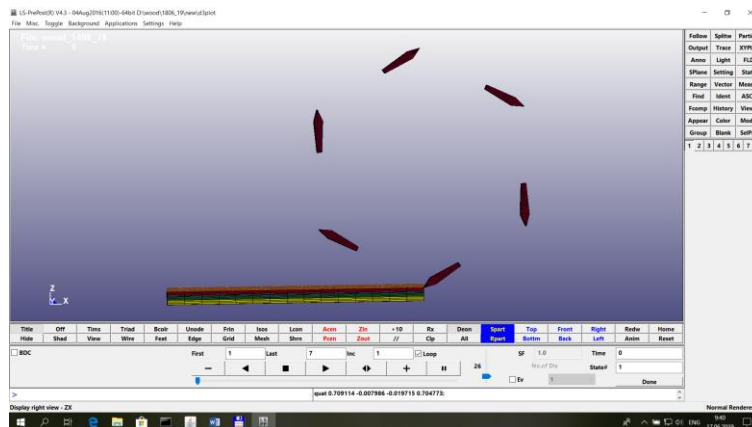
LS-PrePost(R) V4.3 - 04Aug2016(11:00)-64bit D:\wood\1806_19\new\d3plot

File Misc. Toggle Background Applications Settings Help

File: wood_1806_19
Time = 0

| Follow | Splitw | Parti |
|---|---|---|
| Output | Trace | XYPl |
| Anno | Light | FLD |
| SPlane | Setting | Stat |
| Range | Vector | Meas |
| Find | Ident | ASC |
| Fcomp | History | View |
| Appear | Color | Mod |
| Group | Blank | SelP |

1 2 3 4 5 6 7

Z
X

| Title | Off | Tims | Triad | Bcolr | Unode | Frin | Isos | Lcon | Acen | Zin | +10 | Rx | Deon | Spart | Top | Front | Right | Redw | Home |
|---|---|---|---|---|---|---|---|---|---|---|---|---|---|---|---|---|---|---|---|
| Hide | Shad | View | Wire | Feat | Edge | Grid | Mesh | Shrn | Pcen | Zout | // | Clp | All | Rpart | Bottm | Back | Left | Anim | Reset |

BDC First 1 Last 7 Inc 1 Loop SF 1.0 Time 0

No.of Div State# 1

26 Ev 1 Done

>

quat 0.709114 -0.007986 -0.019715 0.704773;

Display right view - ZX

Normal Rendere

ENG 9:40 17.06.2019